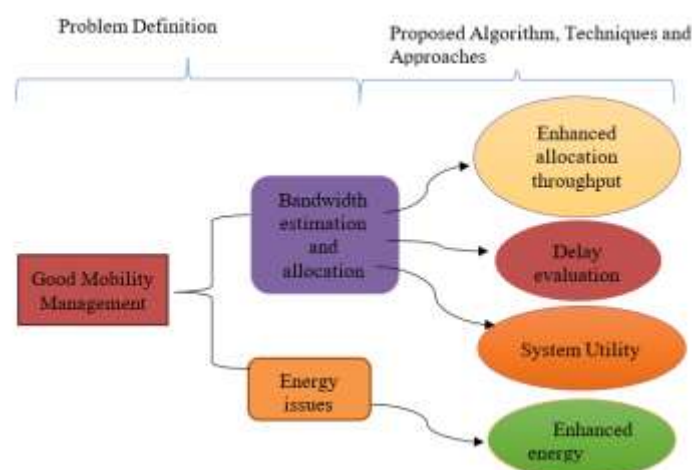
Problem Definition

Proposed Algorithm, Techniques and Approaches

Good Mobility Management

Bandwidth estimation and allocation

Energy issues

Enhanced allocation throughput

Delay evaluation

System Utility

Enhanced energy